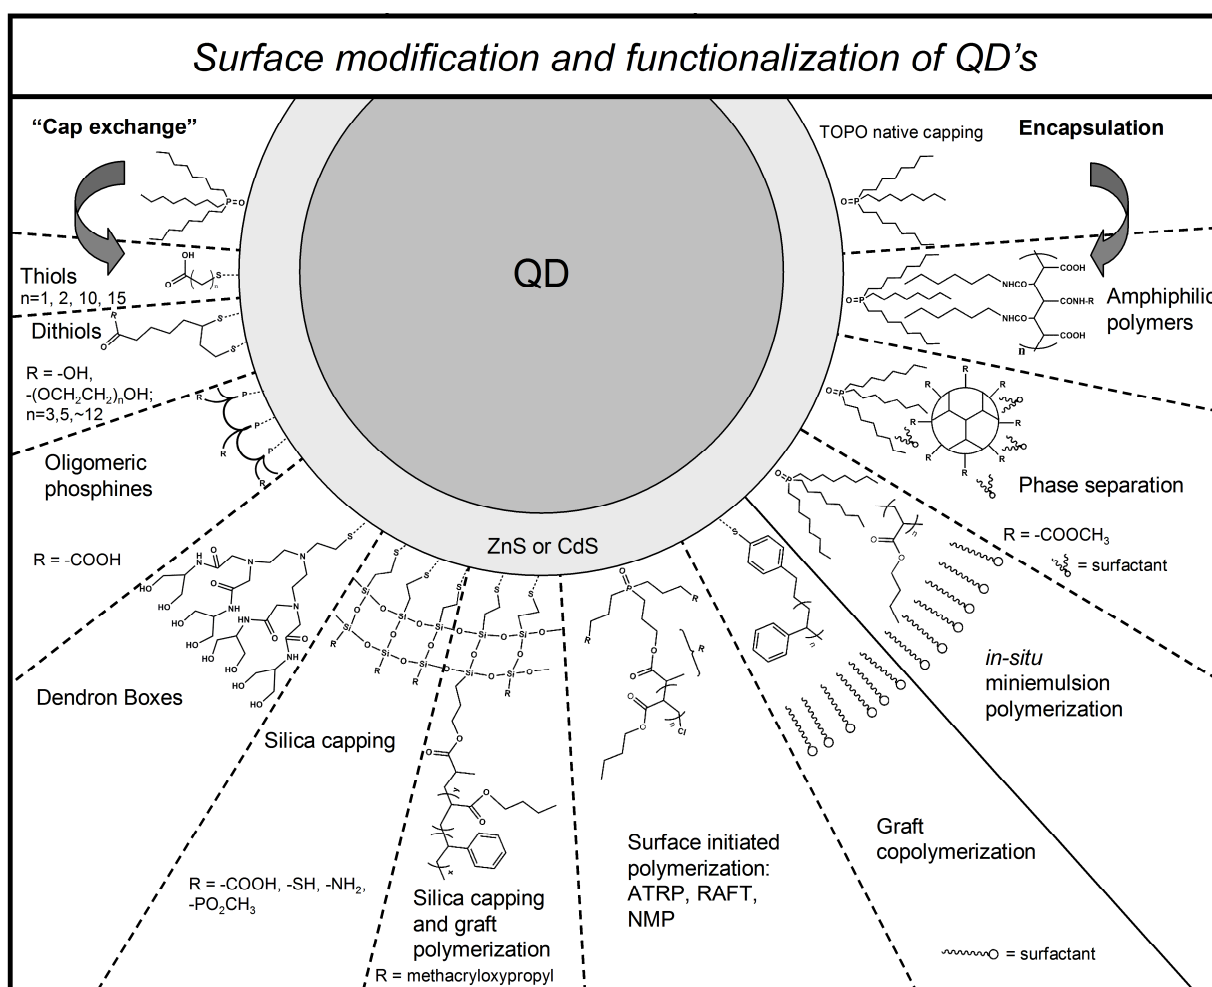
Surface modification and functionalization of QD's

"Cap exchange"

TOPO native capping

Encapsulation

QD

Thiols
n=1, 2, 10, 15

Dithiols

R = -OH, -(OCH$_2$CH$_2$)$_n$OH; n=3,5,~12

Oligomeric phosphines

Amphiphilic polymers

COOH
NHCO
CONH-R
NHCO
COOH

Phase separation

R = -COOCH$_3$
= surfactant

ZnS or CdS

R = -COOH

Dendron Boxes

Silica capping

R = -COOH, -SH, -NH$_2$, -PO$_2$CH$_3$

Silica capping and graft polymerization

R = methacryloxypropyl

Surface initiated polymerization: ATRP, RAFT, NMP

Graft copolymerization

in-situ miniemulsion polymerization

= surfactant